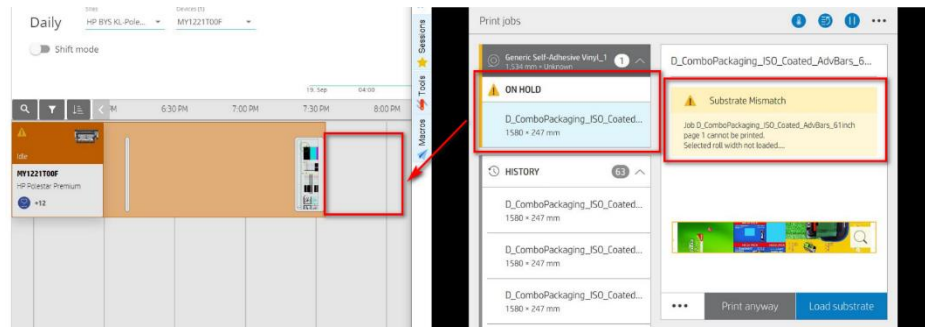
Daily

Sites
HP BYS KL-Pole...

Devices (1)
MY1221T00F

Shift mode

19. Sep
04:00

M
6:30 PM
7:00 PM
7:30 PM
8:00 PM

Idle
MY1221T00F
HP Polestar Premium
+12

Sessions
Tools
Macros

Print jobs

Generic Self-Adhesive Vinyl_1
1 534 mm • Unknown
1

ON HOLD

D_ComboPackaging_ISO_Coated...
1580 × 247 mm

HISTORY
63

D_ComboPackaging_ISO_Coated...
1580 × 247 mm

D_ComboPackaging_ISO_Coated...
1580 × 247 mm

D_ComboPackaging_ISO_Coated...
1580 × 247 mm

D_ComboPackaging_ISO_Coated_AdvBars_61...

Substrate Mismatch

Job D_ComboPackaging_ISO_Coated_AdvBars_61inch page 1 cannot be printed.
Selected roll width not loaded...

•••
Print anyway
Load substrate